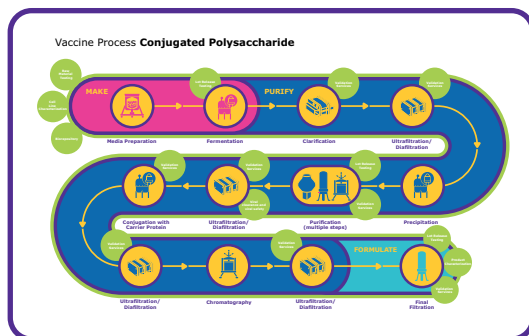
Vaccine Process **Conjugated Polysaccharide**

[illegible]

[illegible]

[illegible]

MAKE

Media Preparation

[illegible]

Fermentation

PURIFY

Validation Services

Clarification

Validation Services

Ultrafiltration/ Diafiltration

Validation Services

Conjugation with Carrier Protein

Validation Services

Ultrafiltration/ Diafiltration

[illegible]

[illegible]

Purification (multiple steps)

Validation Services

Precipitation

Validation Services

Ultrafiltration/ Diafiltration

Chromatography

Validation Services

Ultrafiltration/ Diafiltration

FORMULATE

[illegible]

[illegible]

Validation Services

Final Filtration